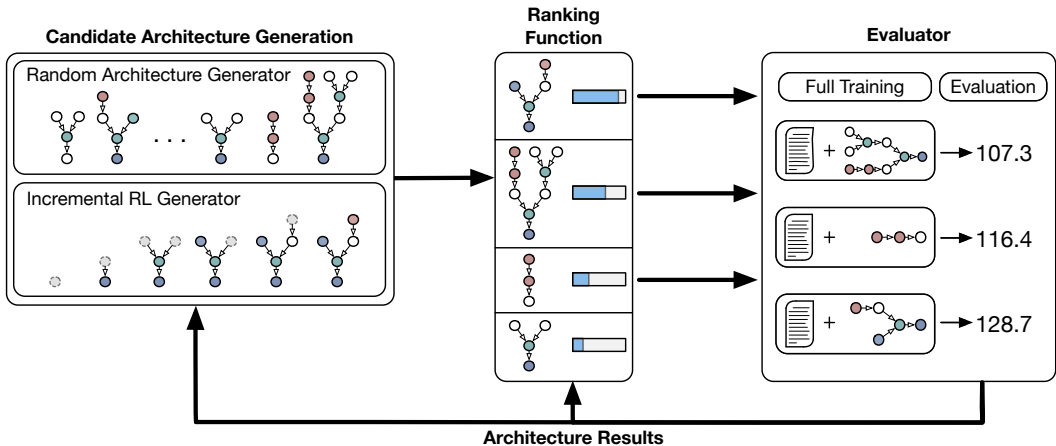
Candidate Architecture Generation

Random Architecture Generator

. . .

Incremental RL Generator

Ranking Function

Evaluator

Full Training

Evaluation

+

107.3

+

116.4

+

128.7

Architecture Results